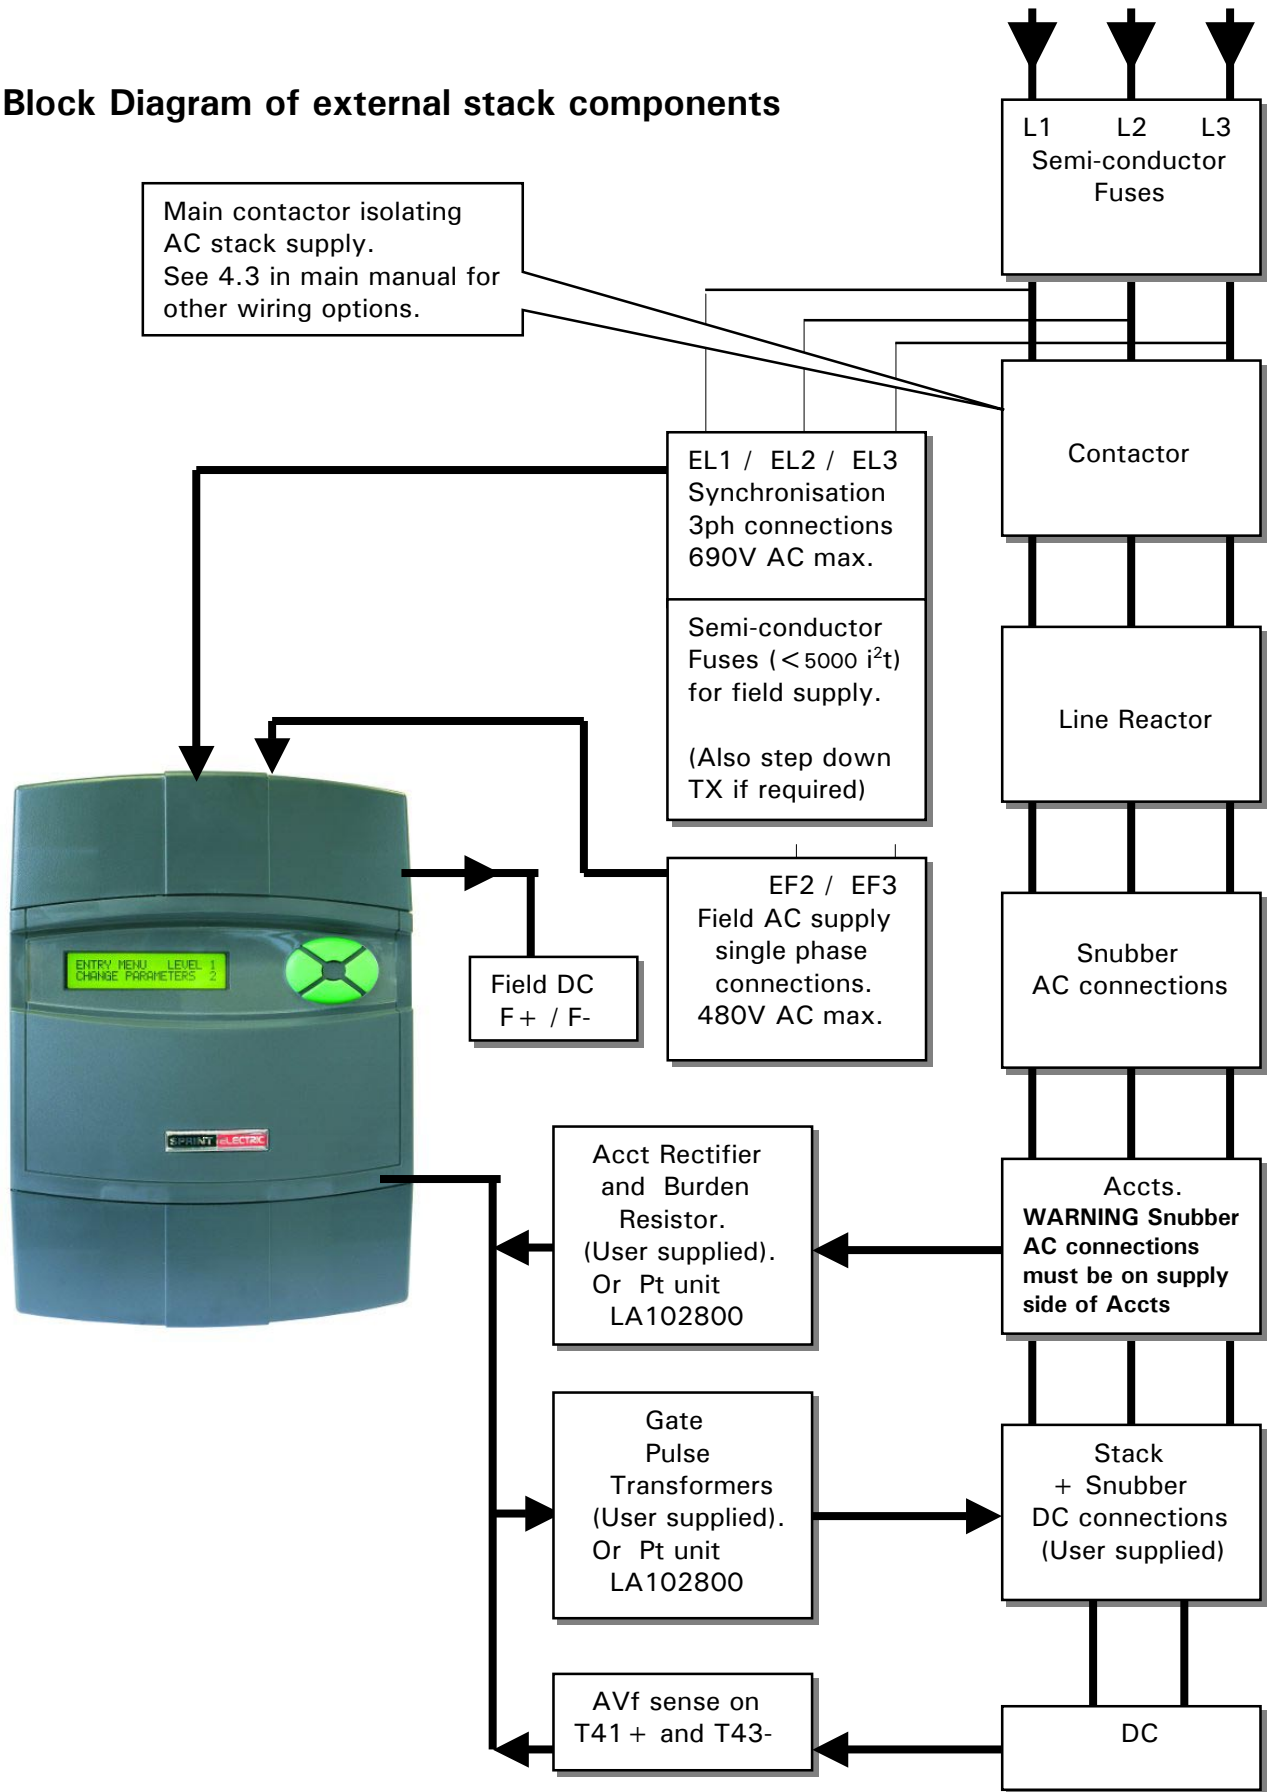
Block Diagram of external stack components

L1 L2 L3
Semi-conductor Fuses

Main contactor isolating AC stack supply.
See 4.3 in main manual for other wiring options.

Contactor

EL1 / EL2 / EL3
Synchronisation 3ph connections 690V AC max.

Semi-conductor Fuses (<5000 $i^2t$) for field supply.

(Also step down TX if required)

Line Reactor

EF2 / EF3
Field AC supply single phase connections.
480V AC max.

Field DC
F+ / F-

Snubber
AC connections

ENTRY MENU LEVEL 1
CHANGE PARAMETERS 2

SPRINT ELECTRIC

Acct Rectifier and Burden Resistor.
(User supplied).
Or Pt unit LA102800

Accts.
WARNING Snubber AC connections must be on supply side of Accts

Gate Pulse Transformers
(User supplied).
Or Pt unit LA102800

Stack
+ Snubber
DC connections
(User supplied)

AVf sense on T41+ and T43-

DC